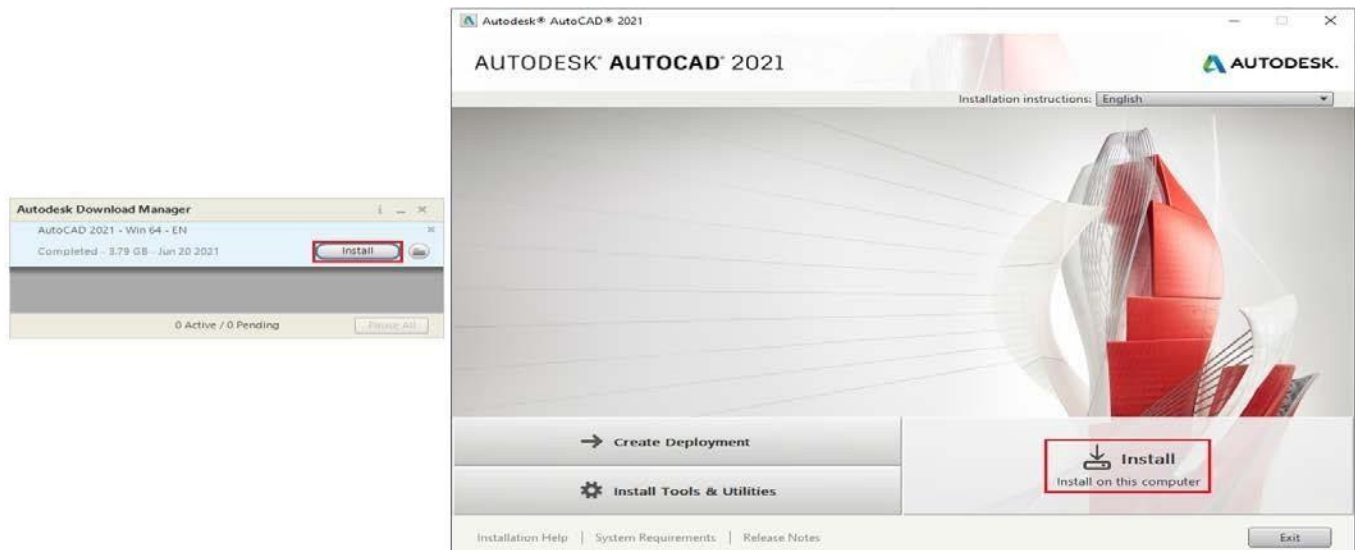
Autodesk Download Manager
AutoCAD 2021 - Win 64 - EN
Completed - 3.79 GB - Jun 20 2021
Install
0 Active / 0 Pending
Pause All

Autodesk® AutoCAD® 2021
AUTODESK® AUTOCAD® 2021
AUTODESK.
Installation instructions: English
Create Deployment
Install Tools & Utilities
Install
Install on this computer
Installation Help | System Requirements | Release Notes
Exit